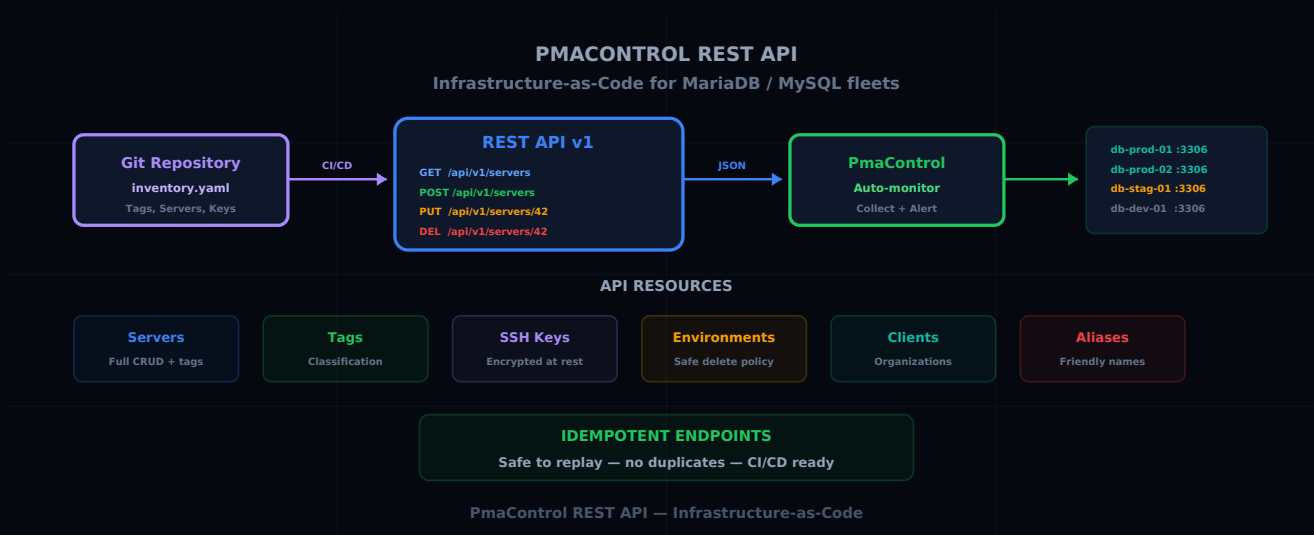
PMACONTROL REST API
Infrastructure-as-Code for MariaDB / MySQL fleets

Git Repository
inventory.yaml
Tags, Servers, Keys

CI/CD

REST API v1
GET /api/v1/servers
POST /api/v1/servers
PUT /api/v1/servers/42
DEL /api/v1/servers/42

JSON

PmaControl
Auto-monitor
Collect + Alert

db-prod-01 :3306
db-prod-02 :3306
db-stag-01 :3306
db-dev-01 :3306

API RESOURCES

Servers
Full CRUD + tags

Tags
Classification

SSH Keys
Encrypted at rest

Environments
Safe delete policy

Clients
Organizations

Aliases
Friendly names

IDEMPOTENT ENDPOINTS
Safe to replay — no duplicates — CI/CD ready

PmaControl REST API — Infrastructure-as-Code